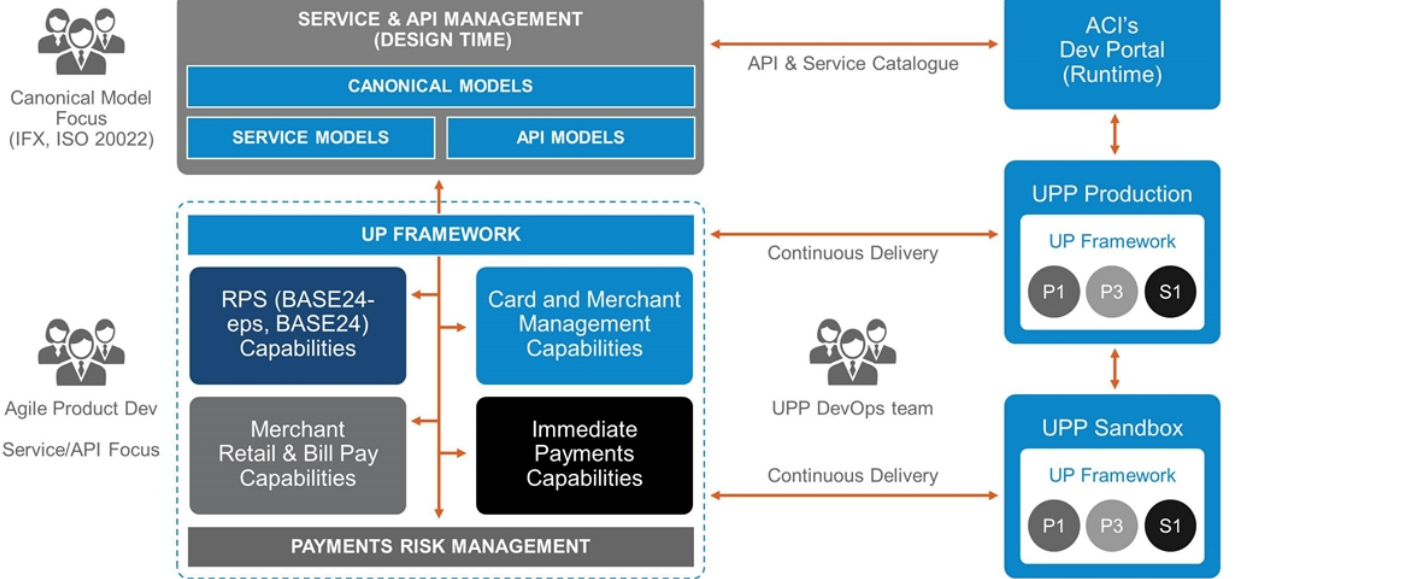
Canonical Model Focus (IFX, ISO 20022)

SERVICE & API MANAGEMENT (DESIGN TIME)

CANONICAL MODELS

SERVICE MODELS

API MODELS

API & Service Catalogue

ACI's Dev Portal (Runtime)

UP FRAMEWORK

Continuous Delivery

UPP Production

UP Framework

P1

P3

S1

Agile Product Dev

Service/API Focus

RPS (BASE24-eps, BASE24) Capabilities

Card and Merchant Management Capabilities

Merchant Retail & Bill Pay Capabilities

Immediate Payments Capabilities

UPP DevOps team

UPP Sandbox

UP Framework

P1

P3

S1

Continuous Delivery

PAYMENTS RISK MANAGEMENT